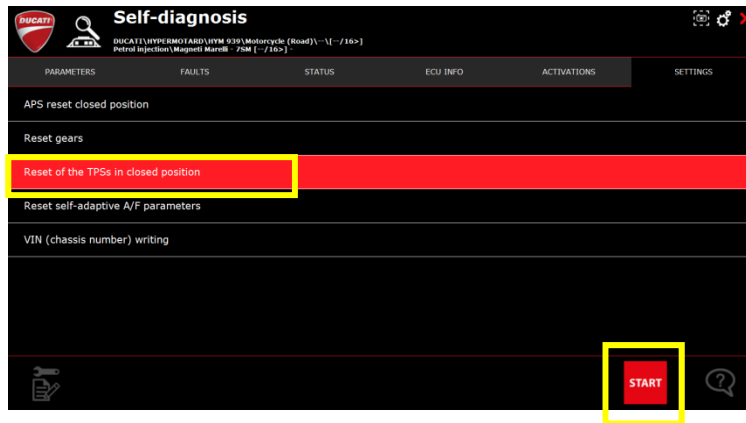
DUCATI

Self-diagnosis

DUCATI\HYPERMOTARD\HYM 939\Motorcycle (Road)\--\[--/16>]
Petrol injection\Magneti Marelli - 7SM [--/16>]

| PARAMETERS | FAULTS | STATUS | ECU INFO | ACTIVATIONS | SETTINGS |
|---|---|---|---|---|---|

APS reset closed position

Reset gears

Reset of the TPSs in closed position

Reset self-adaptive A/F parameters

VIN (chassis number) writing

START